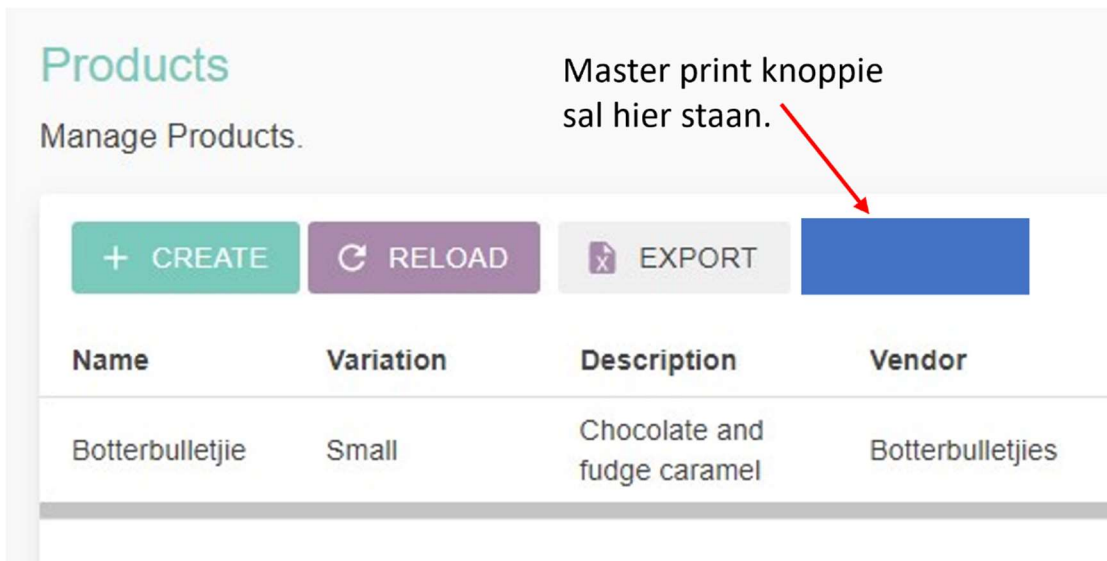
Products

Manage Products.

Master print knoppie sal hier staan.

+ CREATE
RELOAD
EXPORT

| Name | Variation | Description | Vendor |
|---|---|---|---|
| Botterbulletjie | Small | Chocolate and fudge caramel | Botterbulletjies |